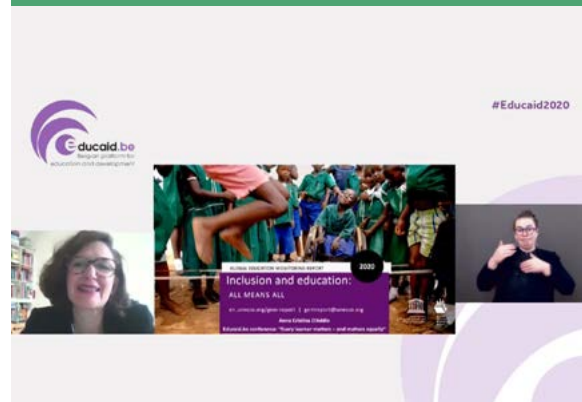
educaid.be
Belgian platform for education and development

#Educaid2020

GLOBAL EDUCATION MONITORING REPORT
2020
Inclusion and education:
ALL MEANS ALL
en.unesco.org/gem-report | gemreport@unesco.org
Anna Cristina D'Addio
Educaid.be conference "Every learner matters – and matters equally"